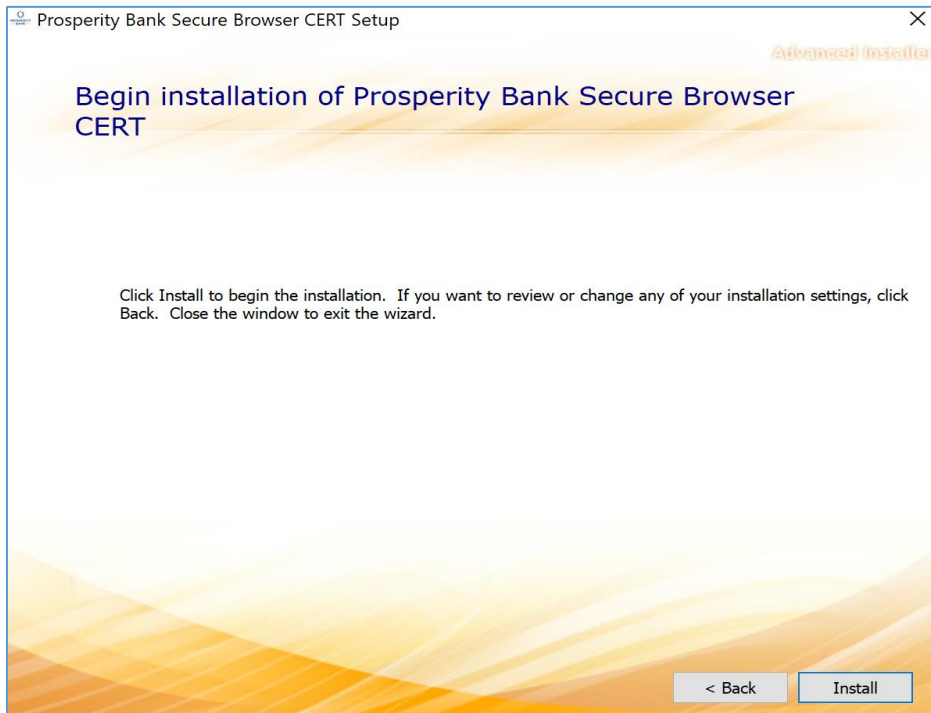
Prosperity Bank Secure Browser CERT Setup

Advanced Installer

Begin installation of Prosperity Bank Secure Browser CERT

Click Install to begin the installation. If you want to review or change any of your installation settings, click Back. Close the window to exit the wizard.

< Back

Install